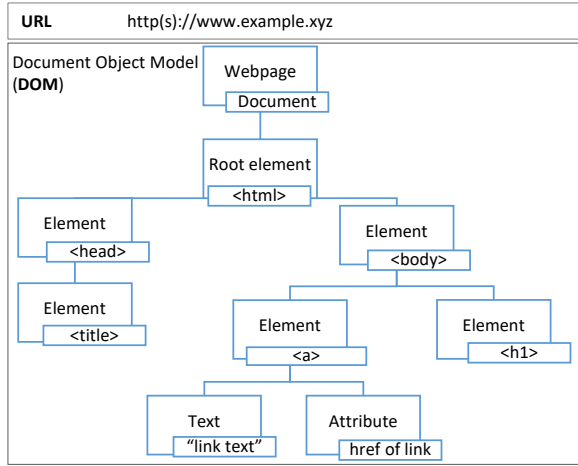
URL http(s)://www.example.xyz

Document Object Model (DOM)

Webpage
Document

Root element
<html>

Element
<head>

Element
<title>

Element
<body>

Element
<a>

Element
<h1>

Text
"link text"

Attribute
href of link